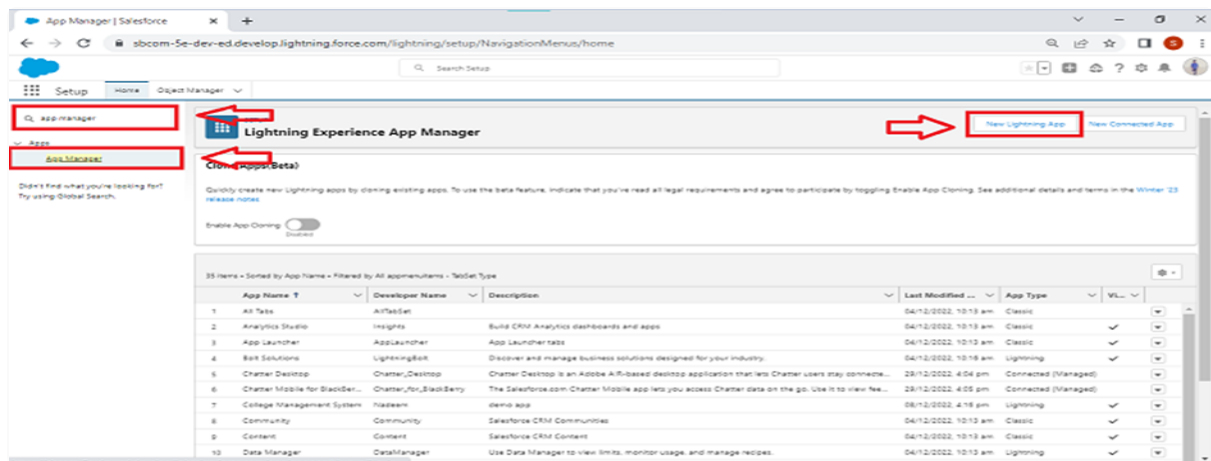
App Manager | Salesforce ×

sbcom-5e-dev-ed.develop.lightning.force.com/lightning/setup/NavigationMenus/home

Search Setup

Setup Home Object Manager

app manager

Apps

App Manager

Didn't find what you're looking for? Try using Global Search.

SETUP
Lightning Experience App Manager

New Lightning App New Connected App

Cloning Apps(Beta)

Quickly create new Lightning apps by cloning existing apps. To use the beta feature, indicate that you've read all legal requirements and agree to participate by toggling Enable App Cloning. See additional details and terms in the Winter '23 release notes

Enable App Cloning Disabled

35 items • Sorted by App Name • Filtered by All appmenuitems - TabSet Type

| | App Name ↑ | Developer Name | Description | Last Modified ... | App Type | Vi... |
|---|---|---|---|---|---|---|
| 1 | All Tabs | AllTabSet | | 04/12/2022, 10:13 am | Classic | |
| 2 | Analytics Studio | Insights | Build CRM Analytics dashboards and apps | 04/12/2022, 10:13 am | Classic | ✓ |
| 3 | App Launcher | AppLauncher | App Launcher tabs | 04/12/2022, 10:13 am | Classic | ✓ |
| 4 | Bolt Solutions | LightningBolt | Discover and manage business solutions designed for your industry. | 04/12/2022, 10:16 am | Lightning | ✓ |
| 5 | Chatter Desktop | Chatter_Desktop | Chatter Desktop is an Adobe AIR-based desktop application that lets Chatter users stay connecte... | 28/12/2022, 4:04 pm | Connected (Managed) | |
| 6 | Chatter Mobile for BlackBer... | Chatter_for_BlackBerry | The Salesforce.com Chatter Mobile app lets you access Chatter data on the go. Use it to view fee... | 28/12/2022, 4:05 pm | Connected (Managed) | |
| 7 | College Management System | Nadeem | demo app | 08/12/2022, 4:16 pm | Lightning | ✓ |
| 8 | Community | Community | Salesforce CRM Communities | 04/12/2022, 10:13 am | Classic | ✓ |
| 9 | Content | Content | Salesforce CRM Content | 04/12/2022, 10:13 am | Classic | ✓ |
| 10 | Data Manager | DataManager | Use Data Manager to view limits, monitor usage, and manage recipes. | 04/12/2022, 10:13 am | Lightning | ✓ |